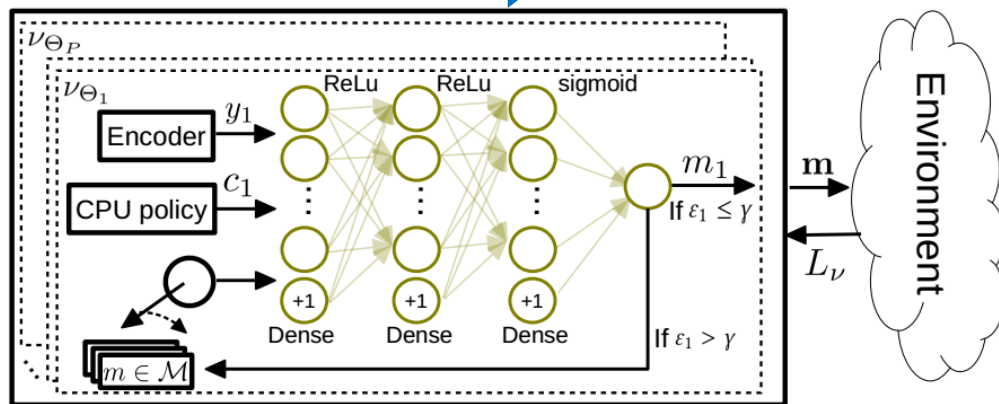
$\nu_{\Theta_P}$

$\nu_{\Theta_1}$

ReLu ReLu sigmoid

Encoder $y_1$

CPU policy $c_1$

+1 +1 +1

Dense Dense Dense

$m_1$

If $\varepsilon_1 \leq \gamma$

If $\varepsilon_1 > \gamma$

$m \in \mathcal{M}$

$\mathbf{m}$

$L_\nu$

Environment